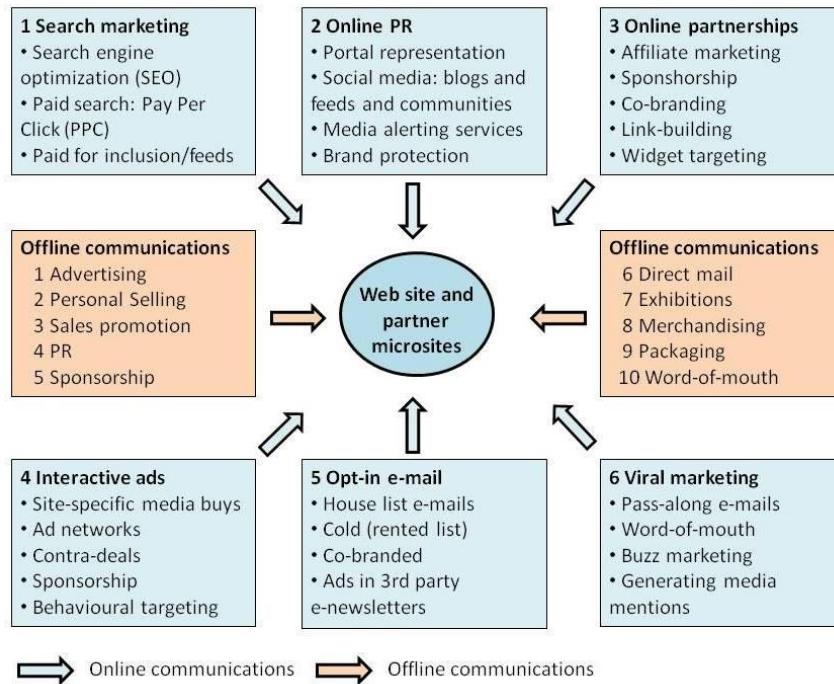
1 Search marketing
• Search engine optimization (SEO)
• Paid search: Pay Per Click (PPC)
• Paid for inclusion/feeds

2 Online PR
• Portal representation
• Social media: blogs and feeds and communities
• Media alerting services
• Brand protection

3 Online partnerships
• Affiliate marketing
• Sponshorship
• Co-branding
• Link-building
• Widget targeting

Offline communications
1 Advertising
2 Personal Selling
3 Sales promotion
4 PR
5 Sponsorship

Web site and partner microsites

Offline communications
6 Direct mail
7 Exhibitions
8 Merchandising
9 Packaging
10 Word-of-mouth

4 Interactive ads
• Site-specific media buys
• Ad networks
• Contra-deals
• Sponsorship
• Behavioural targeting

5 Opt-in e-mail
• House list e-mails
• Cold (rented list)
• Co-branded
• Ads in 3rd party e-newsletters

6 Viral marketing
• Pass-along e-mails
• Word-of-mouth
• Buzz marketing
• Generating media mentions

Online communications
Offline communications